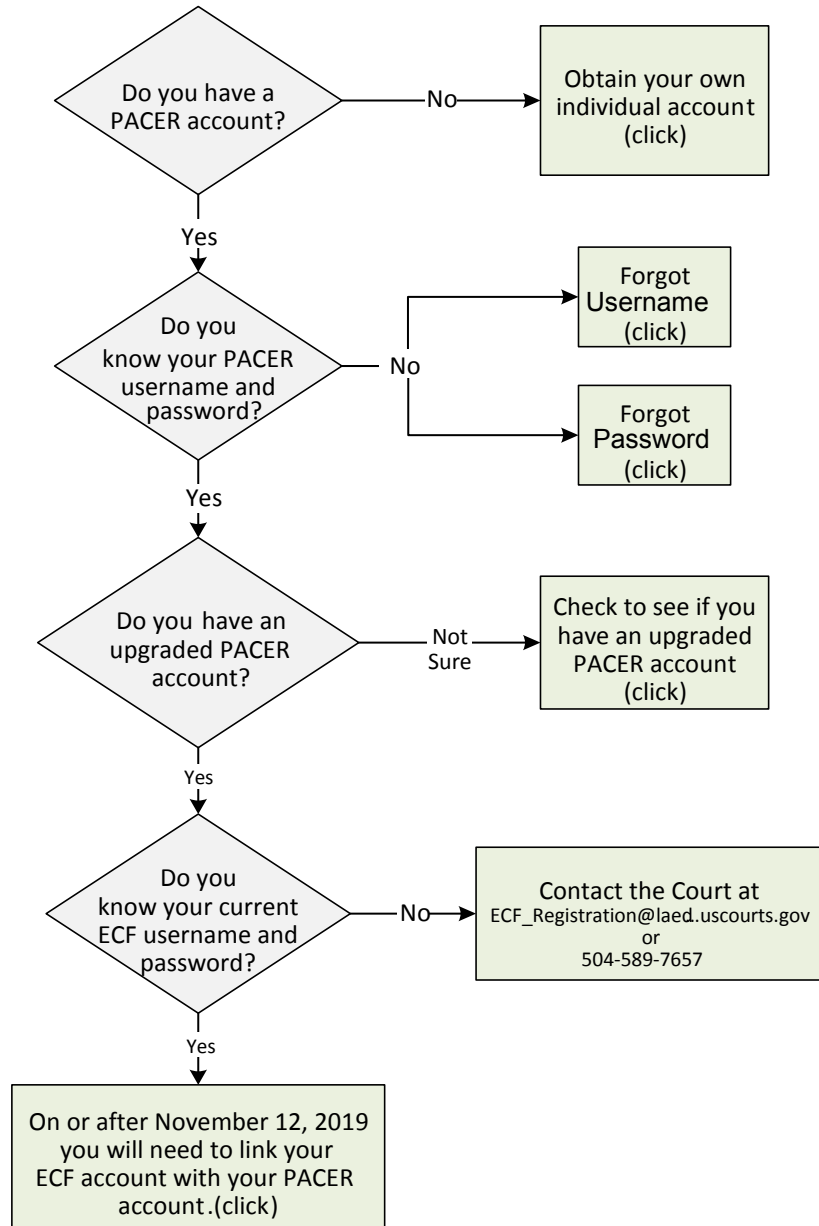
Do you have a PACER account?

No

Obtain your own individual account (click)

Yes

Do you know your PACER username and password?

No

Forgot Username (click)

Forgot Password (click)

Yes

Do you have an upgraded PACER account?

Not Sure

Check to see if you have an upgraded PACER account (click)

Yes

Do you know your current ECF username and password?

No

Contact the Court at ECF_Registration@laed.uscourts.gov or 504-589-7657

Yes

On or after November 12, 2019 you will need to link your ECF account with your PACER account.(click)